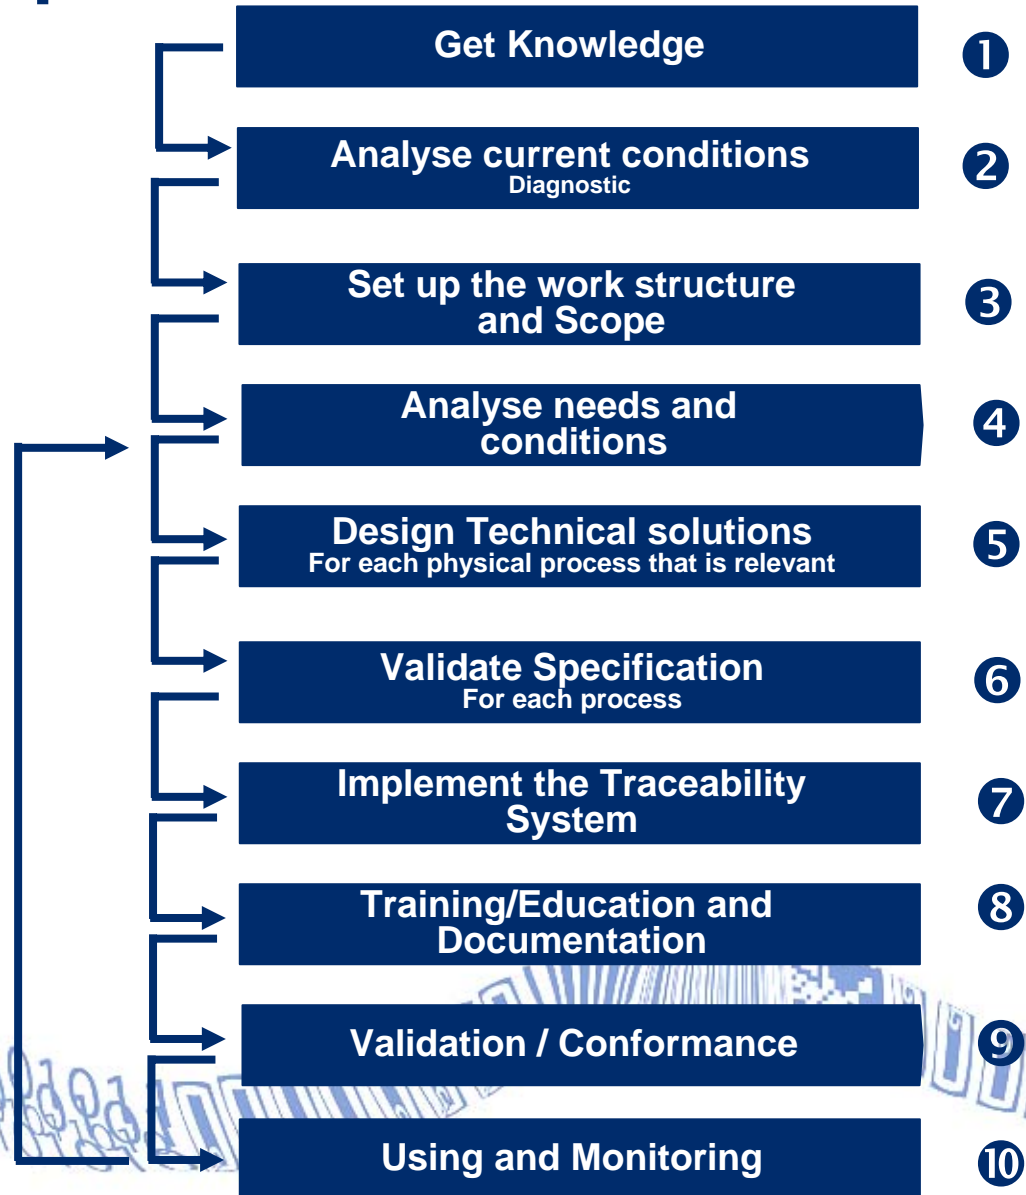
Get Knowledge ❶

Analyse current conditions
Diagnostic ❷

Set up the work structure and Scope ❸

Analyse needs and conditions ❹

Design Technical solutions
For each physical process that is relevant ❺

Validate Specification
For each process ❻

Implement the Traceability System ❼

Training/Education and Documentation ❽

Validation / Conformance ❾

Using and Monitoring ❿